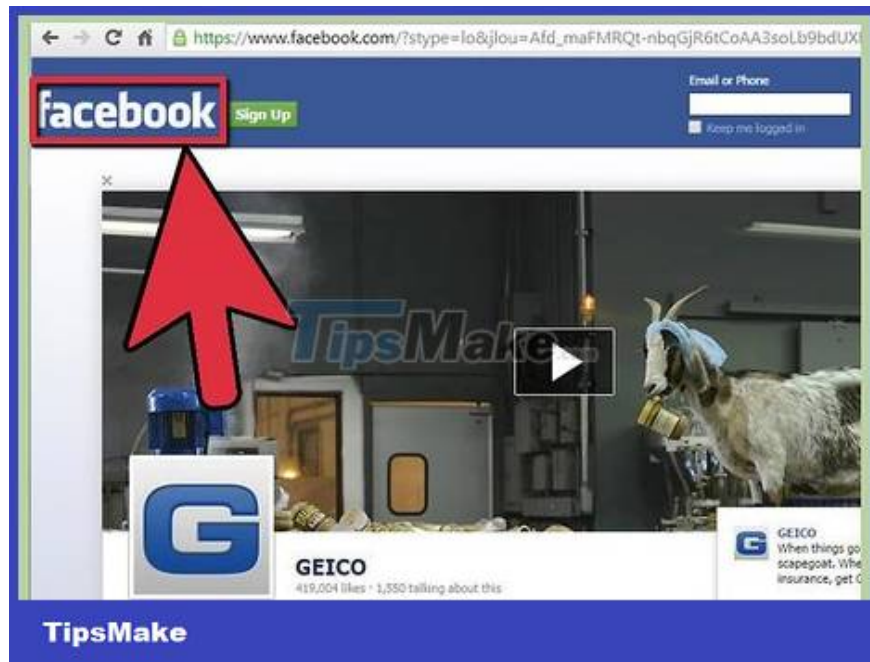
https://www.facebook.com/?stype=lo&jlou=Afd_maFMRQt-nbqGjR6tCoAA3soLb9bdUX

facebook Sign Up

Email or Phone

Keep me logged in

×

TipsMake

G

GEICO
419,004 likes · 1,550 talking about this

GEICO
When things go
scapegoat. Whe
insurance, get G

TipsMake